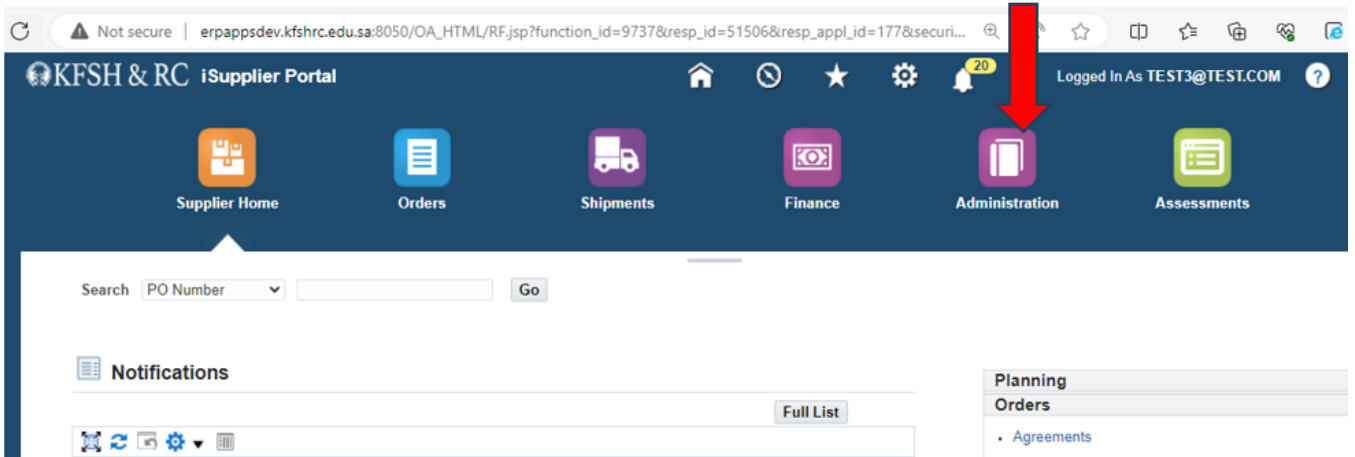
Not secure | erpappsdev.kfshrc.edu.sa:8050/OA_HTML/RF.jsp?function_id=9737&resp_id=51506&resp_appl_id=177&securi...

KFSH & RC iSupplier Portal

20

Logged In As TEST3@TEST.COM

Supplier Home
Orders
Shipments
Finance
Administration
Assessments

Search PO Number Go

Notifications

Full List

Planning
Orders
• Agreements